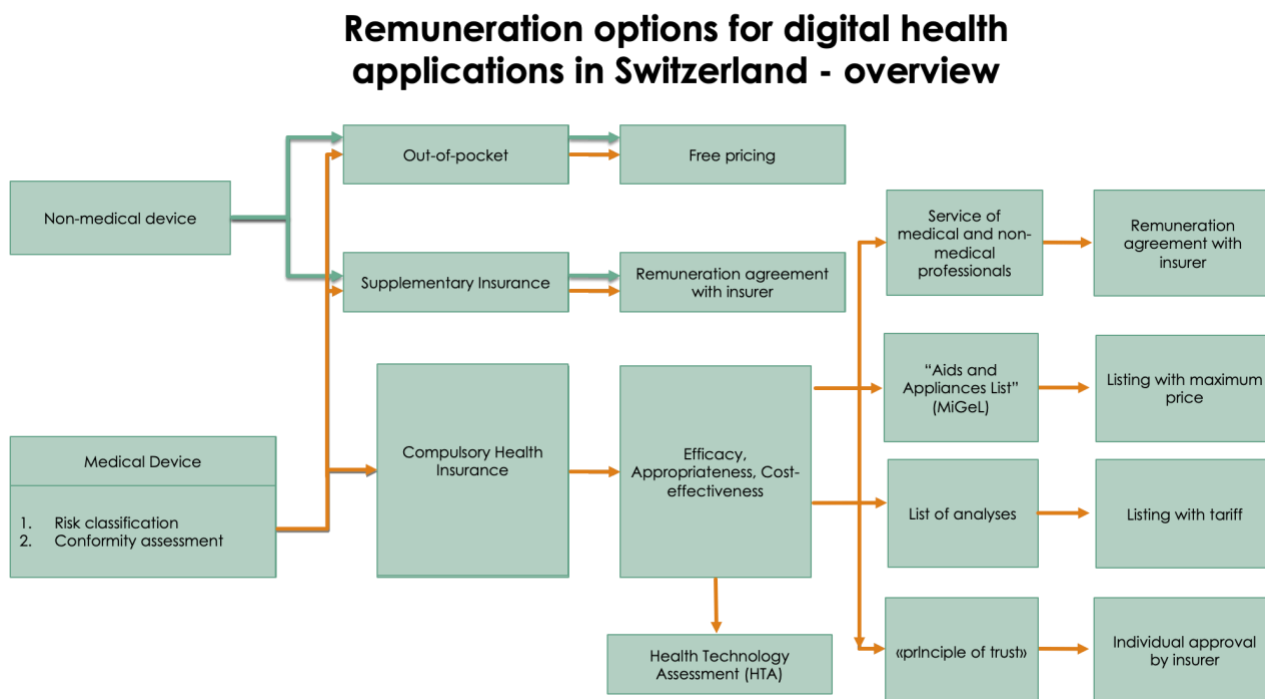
Remuneration options for digital health applications in Switzerland - overview

Non-medical device

Out-of-pocket

Free pricing

Supplementary Insurance

Remuneration agreement with insurer

Medical Device

1. Risk classification
2. Conformity assessment

Compulsory Health Insurance

Efficacy, Appropriateness, Cost-effectiveness

Health Technology Assessment (HTA)

Service of medical and non-medical professionals

Remuneration agreement with insurer

"Aids and Appliances List" (MiGeL)

Listing with maximum price

List of analyses

Listing with tariff

«principle of trust»

Individual approval by insurer